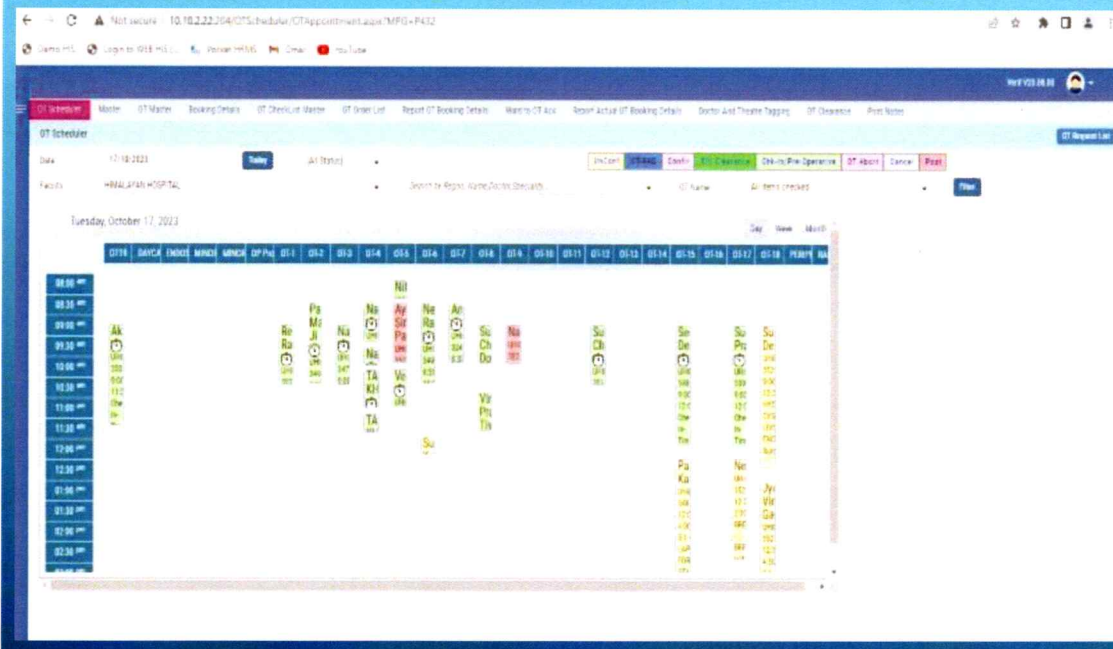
Not secure | 10.10.2.22.204/OTScheduler/OTAppointment.aspx?MPG=P432

Demo HIS   Login to IBEB HIS   Pioneer HIMS   Gmail   YouTube

Ver# V23.08.08

OT Scheduler   Master   OT Master   Booking Details   OT CheckList Master   OT Order List   Report OT Booking Details   Ward to OT Ack   Report Actual OT Booking Details   Doctor And Theatre Tagging   OT Clearance   Post Notes

OT Scheduler

OT Request List

Date   17-10-2023   Today   All Status

UnConf   OT-RAQ   Confir   OTC Clearance   Chk-In/Pre Operative   OT Abort   Cancel   Post

Facility   HIMALAYAN HOSPITAL   Search by Regno, Name, Doctor, Specialty   OT Name   All items checked   Filter

Tuesday, October 17, 2023

Day   Week   Month

OT16   DAYCA   ENDOS   MINOR   MINOR   OP Pro   OT-1   OT-2   OT-3   OT-4   OT-5   OT-6   OT-7   OT-8   OT-9   OT-10   OT-11   OT-12   OT-13   OT-14   OT-15   OT-16   OT-17   OT-18   PERIPH   RA

08:00 am
08:30 am
09:00 am
09:30 am
10:00 am
10:30 am
11:00 am
11:30 am
12:00 pm
12:30 pm
01:00 pm
01:30 pm
02:00 pm
02:30 pm

Ak   Re Ra   Pa Ma Ji   Na   Na   Na   TA KH   TA   Nit Ay Sit Pa   Ve   Ne Ra   An   Su Ch Do   Vir Ph Tri   Na   Su   Su Ch   Se De   Pa Ka   Su Pra   Ne   Su De   Jy Vir Ga